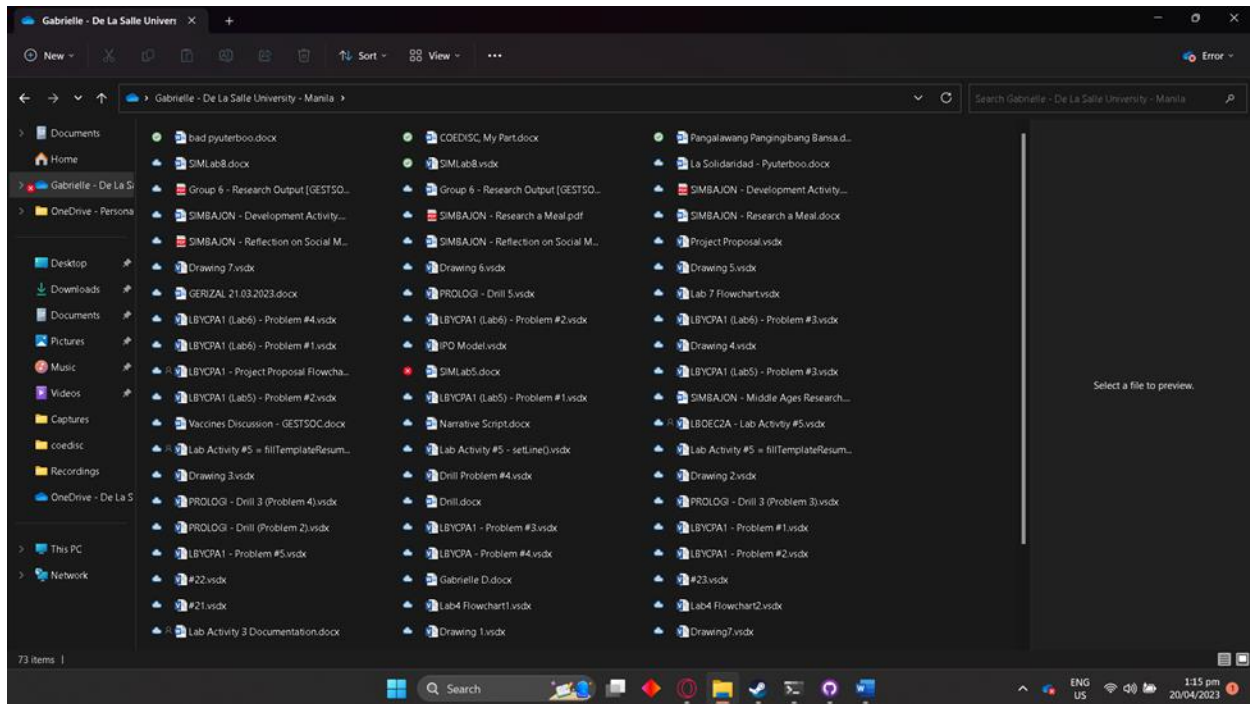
Gabrielle - De La Univers ×  +

New  Sort  View  ...  Error

Gabrielle - De La Salle University - Manila >

Search Gabrielle - De La Salle University - Manila

Documents
Home
Gabrielle - De La S
OneDrive - Persona
Desktop
Downloads
Documents
Pictures
Music
Videos
Captures
coedisc
Recordings
OneDrive - De La S
This PC
Network

bad pyuterboo.docx
SIMLab8.docx
Group 6 - Research Output [GESTSO...
SIMBAJON - Development Activity...
SIMBAJON - Reflection on Social M...
Drawing 7.vsdx
GERIZAL 21.03.2023.docx
LBYCPA1 (Lab6) - Problem #4.vsdx
LBYCPA1 (Lab6) - Problem #1.vsdx
LBYCPA1 - Project Proposal Flowcha...
LBYCPA1 (Lab5) - Problem #2.vsdx
Vaccines Discussion - GESTSOC.docx
Lab Activity #5 = fillTemplateResum...
Drawing 3.vsdx
PROLOGI - Drill 3 (Problem 4).vsdx
PROLOGI - Drill (Problem 2).vsdx
LBYCPA1 - Problem #5.vsdx
#22.vsdx
#21.vsdx
Lab Activity 3 Documentation.docx

COEDISC, My Part.docx
SIMLab8.vsdx
Group 6 - Research Output [GESTSO...
SIMBAJON - Research a Meal.pdf
SIMBAJON - Reflection on Social M...
Drawing 6.vsdx
PROLOGI - Drill 5.vsdx
LBYCPA1 (Lab6) - Problem #2.vsdx
IPO Model.vsdx
SIMLab5.docx
LBYCPA1 (Lab5) - Problem #1.vsdx
Narrative Script.docx
Lab Activity #5 - setLine().vsdx
Drill Problem #4.vsdx
Drill.docx
LBYCPA1 - Problem #3.vsdx
LBYCPA - Problem #4.vsdx
Gabrielle D.docx
Lab4 Flowchart1.vsdx
Drawing 1.vsdx

Pangalawang Pangingibang Bansa.d...
La Solidaridad - Pyuterboo.docx
SIMBAJON - Development Activity...
SIMBAJON - Research a Meal.docx
Project Proposal.vsdx
Drawing 5.vsdx
Lab 7 Flowchart.vsdx
LBYCPA1 (Lab6) - Problem #3.vsdx
Drawing 4.vsdx
LBYCPA1 (Lab5) - Problem #3.vsdx
SIMBAJON - Middle Ages Research...
LBOEC2A - Lab Activtiy #5.vsdx
Lab Activity #5 = fillTemplateResum...
Drawing 2.vsdx
PROLOGI - Drill 3 (Problem 3).vsdx
LBYCPA1 - Problem #1.vsdx
LBYCPA1 - Problem #2.vsdx
#23.vsdx
Lab4 Flowchart2.vsdx
Drawing7.vsdx

Select a file to preview.

73 items |

Search

ENG US  1:15 pm 20/04/2023